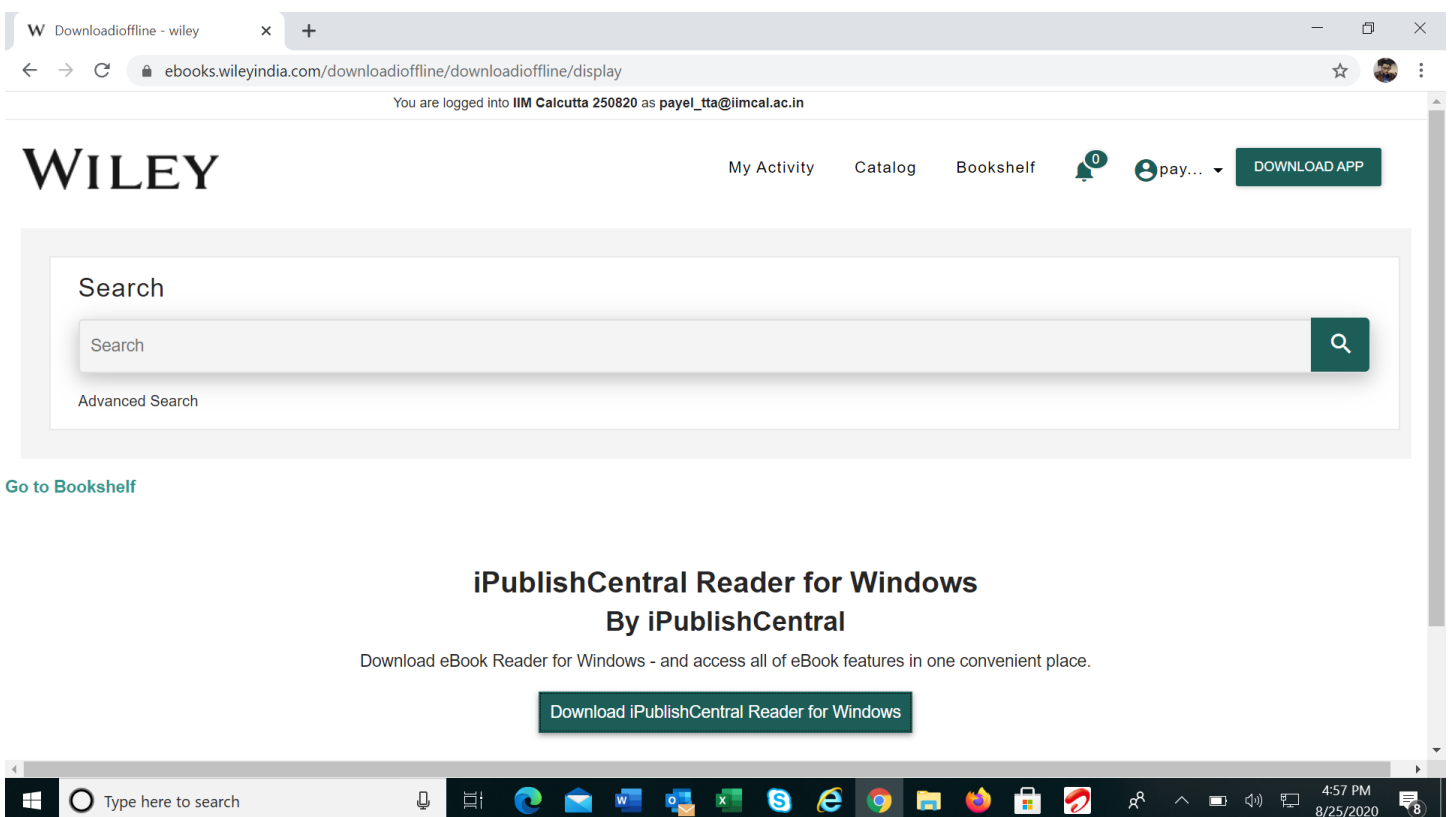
W Downloadioffline - wiley ×

ebooks.wileyindia.com/downloadioffline/downloadioffline/display

You are logged into **IIM Calcutta 250820** as **payel_tta@iimcal.ac.in**

WILEY

My Activity Catalog Bookshelf 0 pay... DOWNLOAD APP

Search

Search

Advanced Search

Go to Bookshelf

iPublishCentral Reader for Windows
By iPublishCentral

Download eBook Reader for Windows - and access all of eBook features in one convenient place.

Download iPublishCentral Reader for Windows

Type here to search

4:57 PM
8/25/2020

8